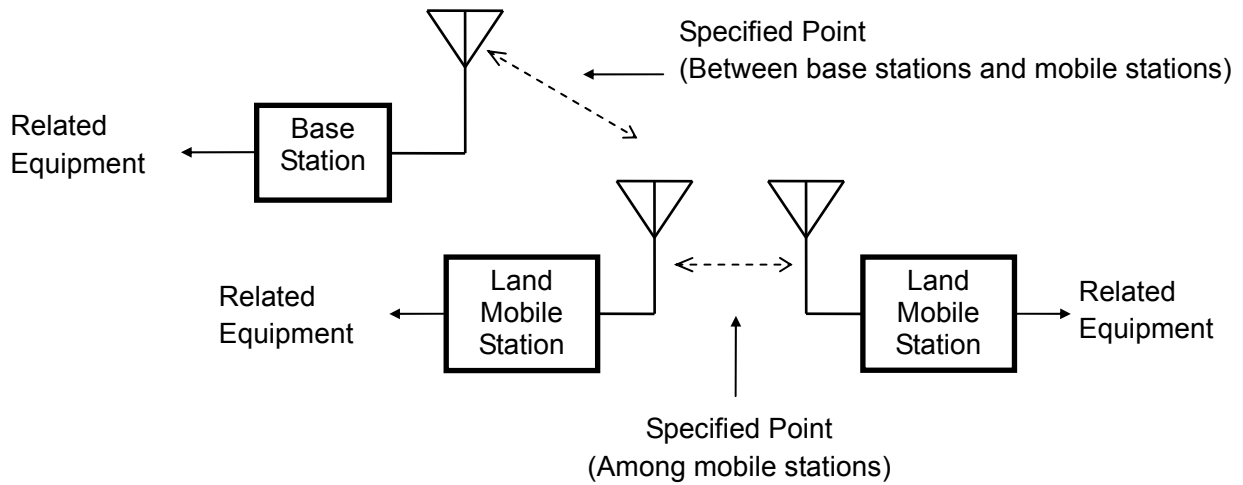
Specified Point
(Between base stations and mobile stations)

Related Equipment

Base Station

Related Equipment

Land Mobile Station

Land Mobile Station

Related Equipment

Specified Point
(Among mobile stations)